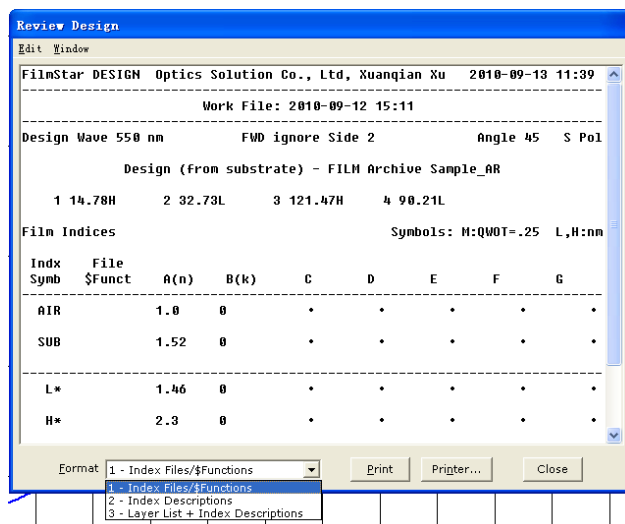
Review Design

Edit Window

FilmStar DESIGN Optics Solution Co., Ltd, Xuanqian Xu 2010-09-13 11:39

Work File: 2010-09-12 15:11

Design Wave 550 nm FWD ignore Side 2 Angle 45 S Pol

Design (from substrate) - FILM Archive Sample_AR

1 14.78H 2 32.73L 3 121.47H 4 90.21L

Film Indices Symbols: M:QWOT=.25 L,H:nm

| Indx Symb | File $Funct | A(n) | B(k) | C | D | E | F | G |
|---|---|---|---|---|---|---|---|---|
| AIR | | 1.0 | 0 | • | • | • | • | • |
| SUB | | 1.52 | 0 | • | • | • | • | • |
| L* | | 1.46 | 0 | • | • | • | • | • |
| H* | | 2.3 | 0 | • | • | • | • | • |

Format 1 - Index Files/$Functions

1 - Index Files/$Functions
2 - Index Descriptions
3 - Layer List + Index Descriptions

Print Printer... Close